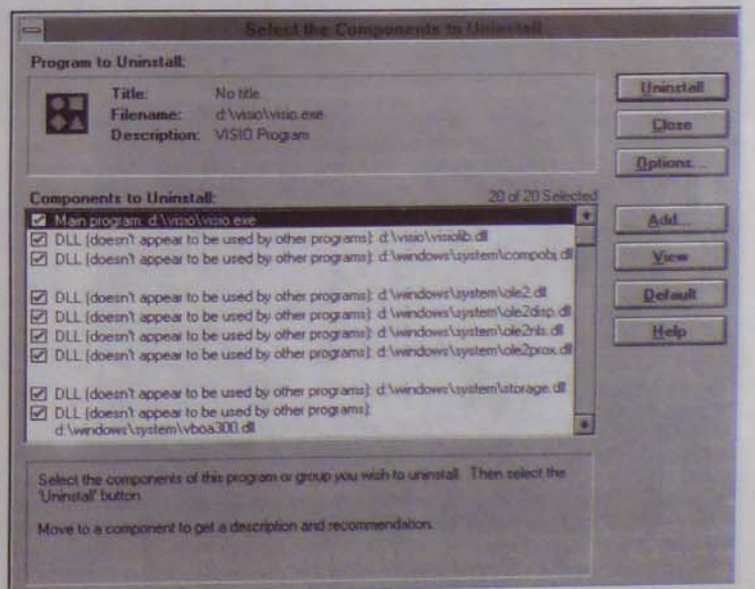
Select the Components to Uninstall

Program to Uninstall:

Title: No title

Filename: d:\visio\visio.exe

Description: VISIO Program

Uninstall

Close

Options...

Components to Uninstall:

20 of 20 Selected

Main program: d:\visio\visio.exe

DLL (doesn't appear to be used by other programs): d:\visio\visiolib.dll

DLL (doesn't appear to be used by other programs): d:\windows\system\compobj.dll

DLL (doesn't appear to be used by other programs): d:\windows\system\ole2.dll

DLL (doesn't appear to be used by other programs): d:\windows\system\ole2disp.dll

DLL (doesn't appear to be used by other programs): d:\windows\system\ole2nls.dll

DLL (doesn't appear to be used by other programs): d:\windows\system\ole2prox.dll

DLL (doesn't appear to be used by other programs): d:\windows\system\storage.dll

DLL (doesn't appear to be used by other programs): d:\windows\system\vboa300.dll

Add...

View

Default

Help

Select the components of this program or group you wish to uninstall. Then select the 'Uninstall' button.

Move to a component to get a description and recommendation.